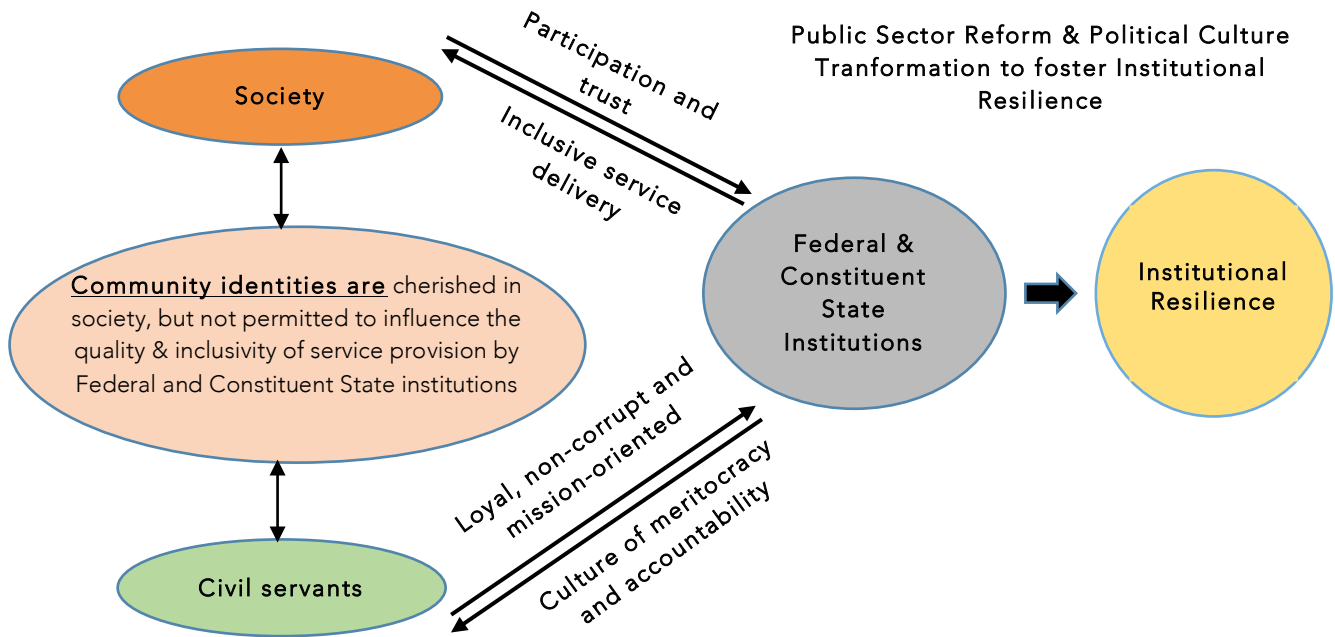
Public Sector Reform & Political Culture Tranformation to foster Institutional Resilience

Society

Participation and trust

Inclusive service delivery

Community identities are cherished in society, but not permitted to influence the quality & inclusivity of service provision by Federal and Constituent State institutions

Federal & Constituent State Institutions

Institutional Resilience

Loyal, non-corrupt and mission-oriented

Culture of meritocracy and accountability

Civil servants